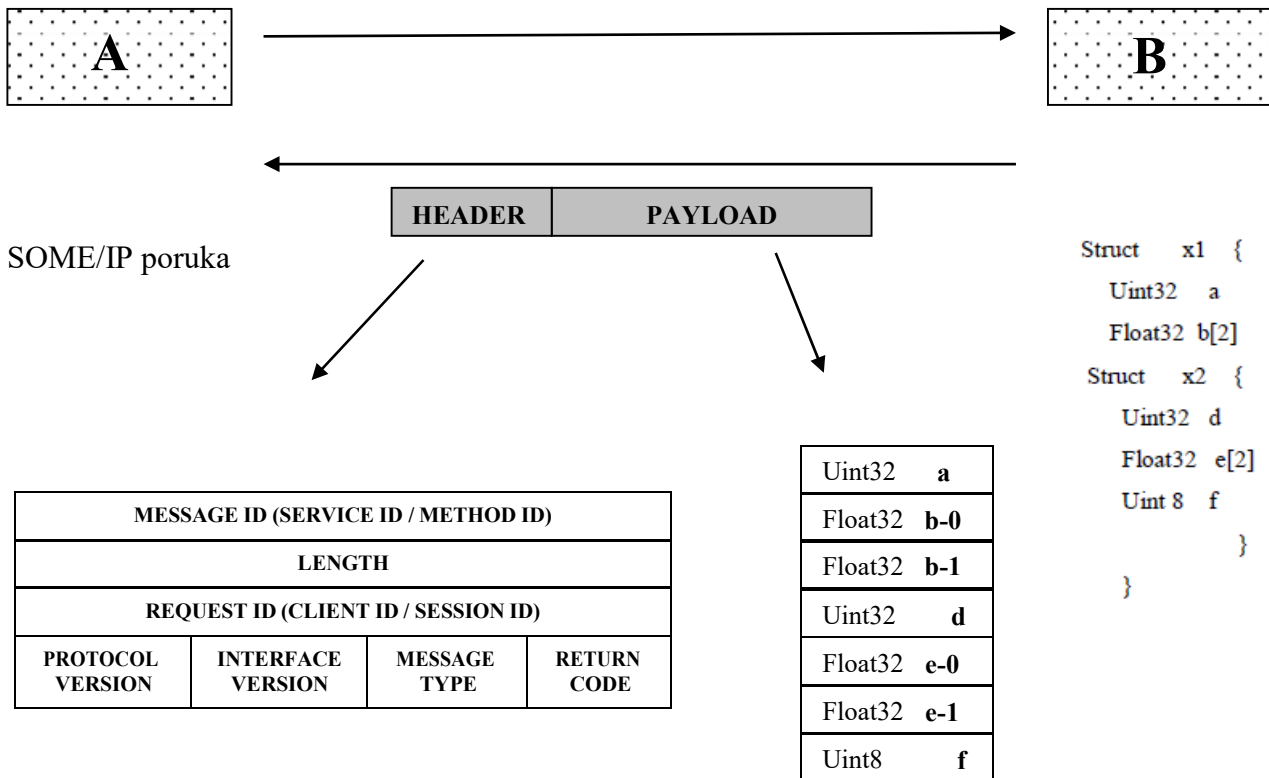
A

B

HEADER | PAYLOAD

SOME/IP poruka

Struct x1 {
Uint32 a
Float32 b[2]
Struct x2 {
Uint32 d
Float32 e[2]
Uint 8 f
}
}

| MESSAGE ID (SERVICE ID / METHOD ID) | | | |
|---|---|---|---|
| LENGTH | | | |
| REQUEST ID (CLIENT ID / SESSION ID) | | | |
| PROTOCOL VERSION | INTERFACE VERSION | MESSAGE TYPE | RETURN CODE |

| Uint32 a |
|---|
| Float32 b-0 |
| Float32 b-1 |
| Uint32 d |
| Float32 e-0 |
| Float32 e-1 |
| Uint8 f |